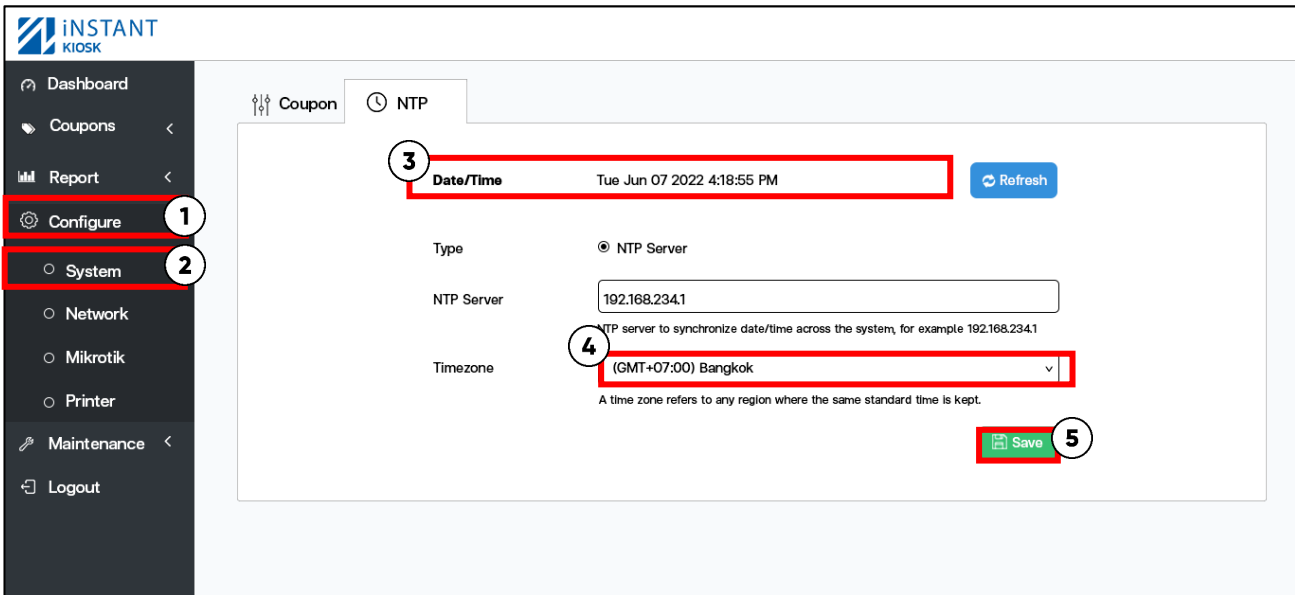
iNSTANT KIOSK

Dashboard
Coupons
Report
Configure
1
System
2
Network
Mikrotik
Printer
Maintenance
Logout

Coupon
NTP

3
Date/Time Tue Jun 07 2022 4:18:55 PM
Refresh

Type NTP Server

NTP Server 192.168.234.1
NTP server to synchronize date/time across the system, for example 192.168.234.1

4
Timezone (GMT+07:00) Bangkok
A time zone refers to any region where the same standard time is kept.

Save
5